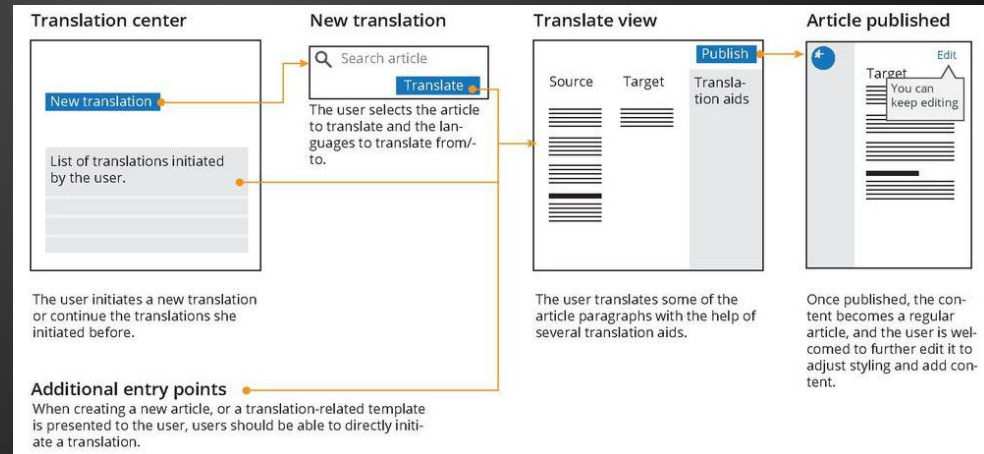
Translation center

New translation

List of translations initiated by the user.

The user initiates a new translation or continue the translations she initiated before.

New translation

Search article

Translate

The user selects the article to translate and the languages to translate from/-to.

Translate view

Publish

Source

Target

Translation aids

The user translates some of the article paragraphs with the help of several translation aids.

Article published

Edit

Target

You can keep editing

Once published, the content becomes a regular article, and the user is welcomed to further edit it to adjust styling and add content.

Additional entry points

When creating a new article, or a translation-related template is presented to the user, users should be able to directly initiate a translation.